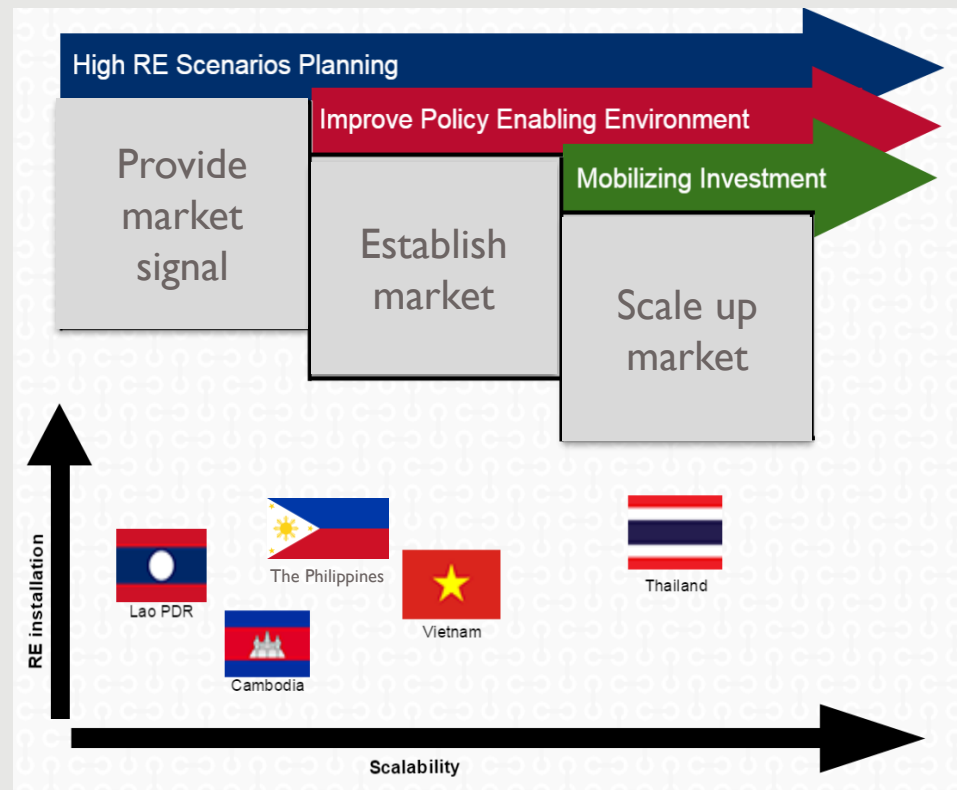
High RE Scenarios Planning

Improve Policy Enabling Environment

Mobilizing Investment

Provide market signal

Establish market

Scale up market

RE installation

Lao PDR

The Philippines

Cambodia

Vietnam

Thailand

Scalability